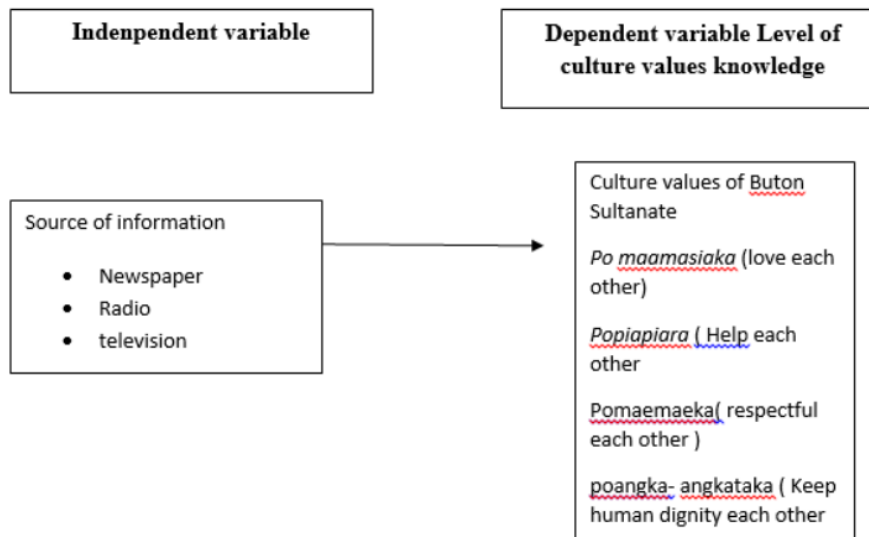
Indenpendent variable

Dependent variable Level of culture values knowledge

Source of information

- Newspaper
- Radio
- television

Culture values of Buton Sultanate

*Po maamasiaka* (love each other)

*Popiapiara* ( Help each other

Pomaemaeka( respectful each other )

poangka- angkataka ( Keep human dignity each other